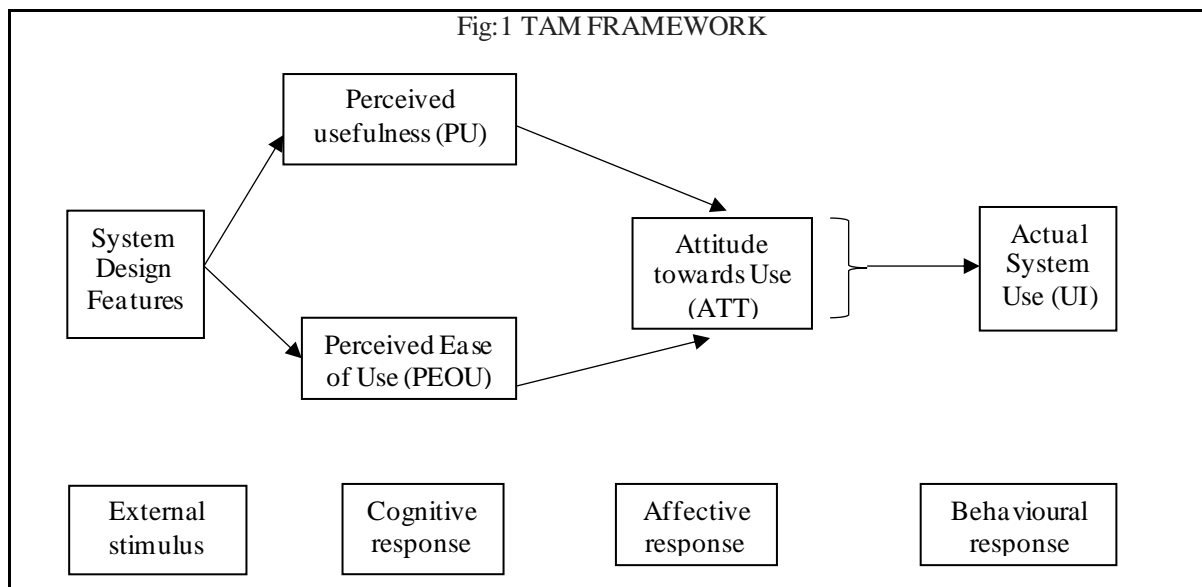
Fig:1 TAM FRAMEWORK

Perceived usefulness (PU)

System Design Features

Attitude towards Use (ATT)

Actual System Use (UI)

Perceived Ease of Use (PEOU)

External stimulus

Cognitive response

Affective response

Behavioural response